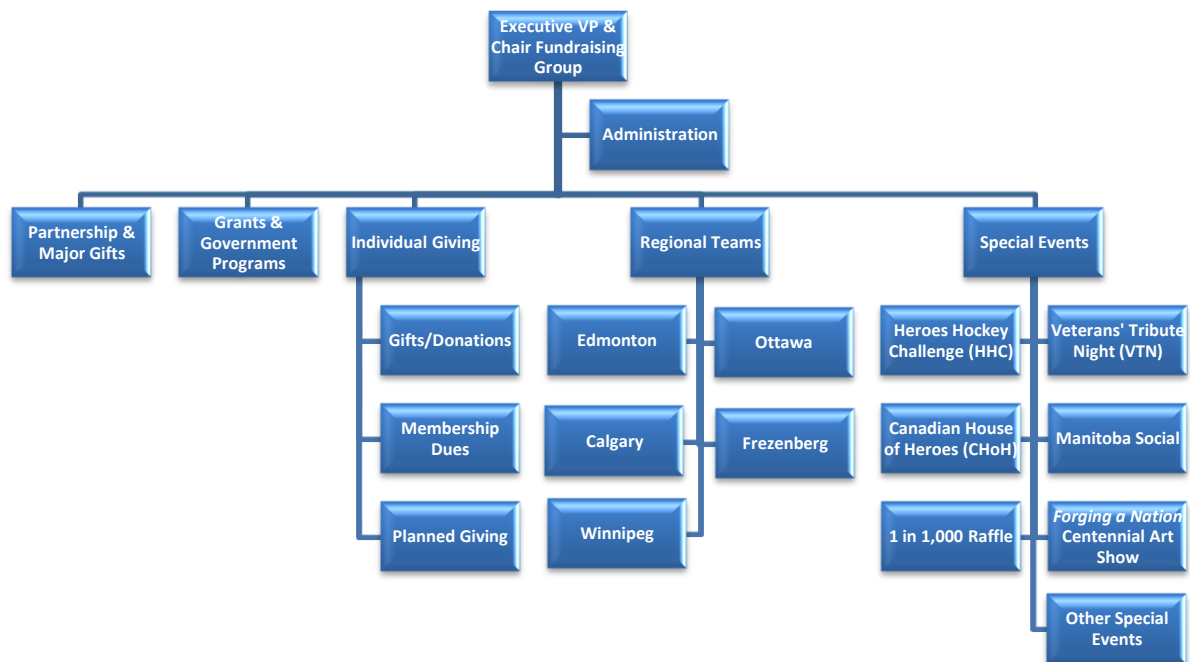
Executive VP & Chair Fundraising Group

Administration

Partnership & Major Gifts

Grants & Government Programs

Individual Giving

Gifts/Donations

Membership Dues

Planned Giving

Regional Teams

Edmonton

Ottawa

Calgary

Frezenberg

Winnipeg

Special Events

Heroes Hockey Challenge (HHC)

Veterans' Tribute Night (VTN)

Canadian House of Heroes (CHoH)

Manitoba Social

1 in 1,000 Raffle

Forging a Nation Centennial Art Show

Other Special Events